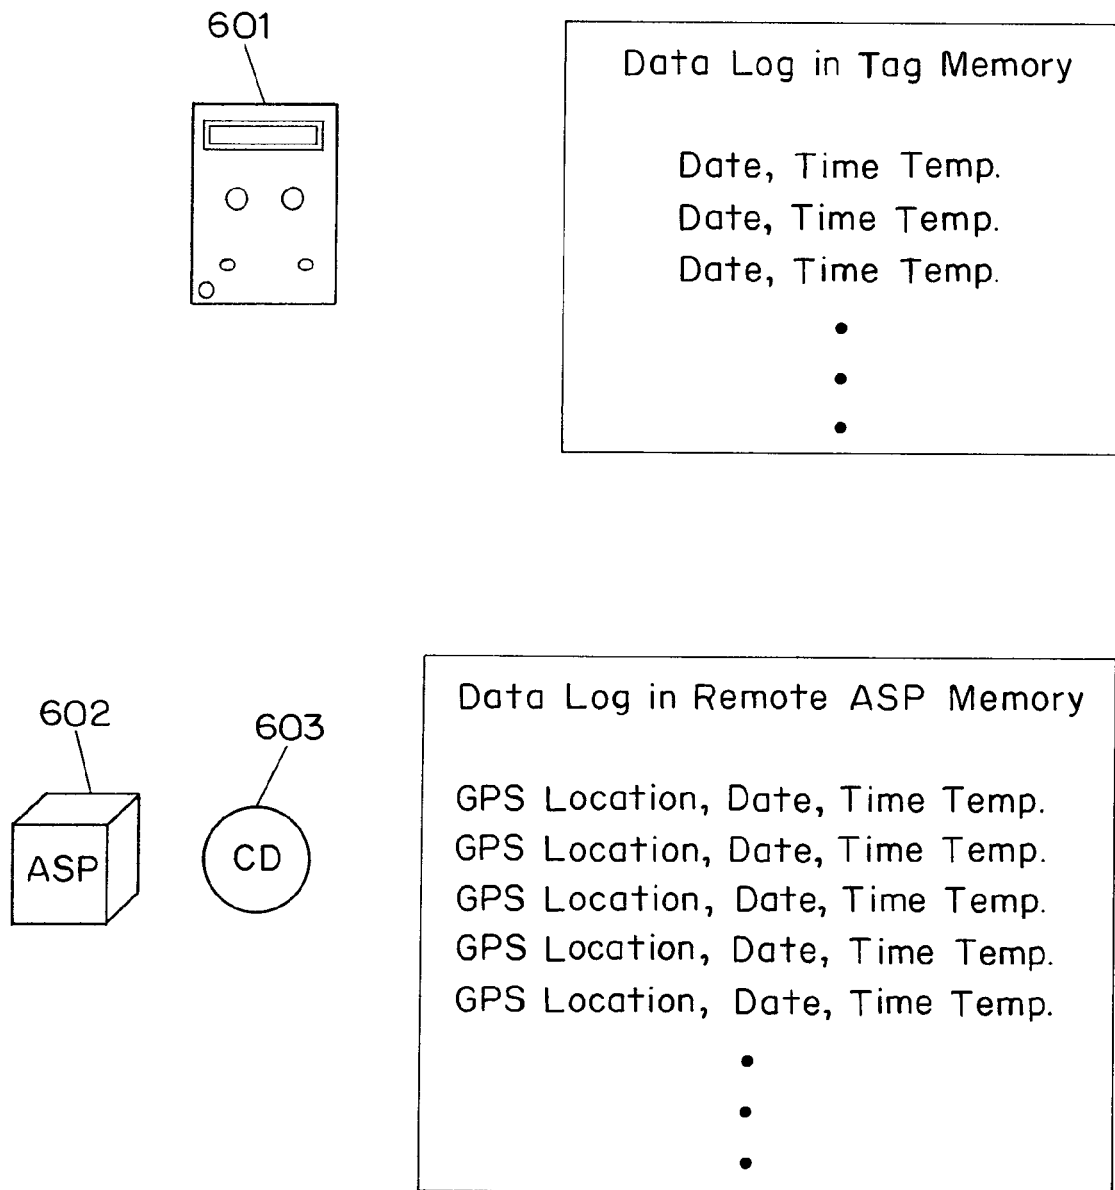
601

Data Log in Tag Memory

Date, Time Temp.
Date, Time Temp.
Date, Time Temp.
•
•
•

602

ASP

603

CD

Data Log in Remote ASP Memory

GPS Location, Date, Time Temp.
GPS Location, Date, Time Temp.
GPS Location, Date, Time Temp.
GPS Location, Date, Time Temp.
GPS Location, Date, Time Temp.
•
•
•